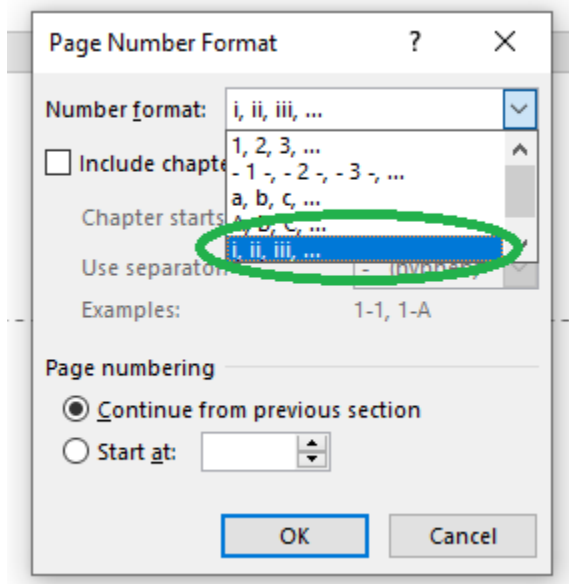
Page Number Format ? X

Number format: i, ii, iii, ...

1, 2, 3, ...
- 1 -, - 2 -, - 3 -, ...
a, b, c, ...
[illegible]
i, ii, iii, ...

Include chapte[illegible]

Chapter starts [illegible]

Use separato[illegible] - (hyphen)

Examples: 1-1, 1-A

Page numbering

Continue from previous section

Start at:

OK Cancel